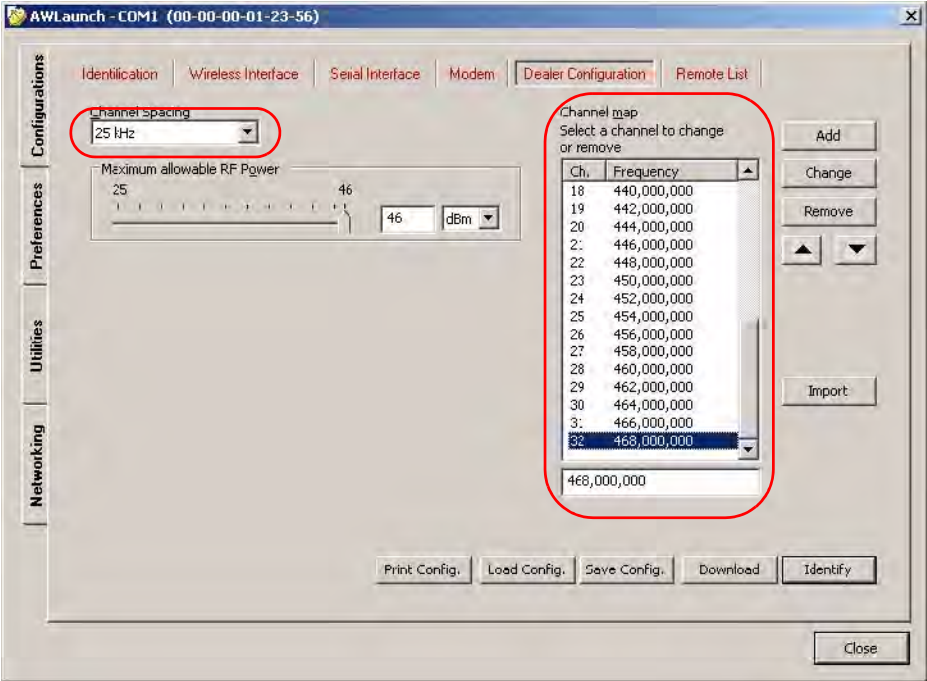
AWLaunch - COM1 (00-00-00-01-23-56)

Configurations
Preferences
Utilities
Networking

Identification | Wireless Interface | Serial Interface | Modem | Dealer Configuration | Remote List

Channel Spacing
25 kHz

Maximum allowable RF Power
25
46
46 dBm

Channel map
Select a channel to change or remove

| Ch. | Frequency |
|---|---|
| 18 | 440,000,000 |
| 19 | 442,000,000 |
| 20 | 444,000,000 |
| 2: | 446,000,000 |
| 22 | 448,000,000 |
| 23 | 450,000,000 |
| 24 | 452,000,000 |
| 25 | 454,000,000 |
| 26 | 456,000,000 |
| 27 | 458,000,000 |
| 28 | 460,000,000 |
| 29 | 462,000,000 |
| 30 | 464,000,000 |
| 3: | 466,000,000 |
| 32 | 468,000,000 |

468,000,000

Add
Change
Remove
Import

Print Config. | Load Config. | Save Config. | Download | Identify

Close